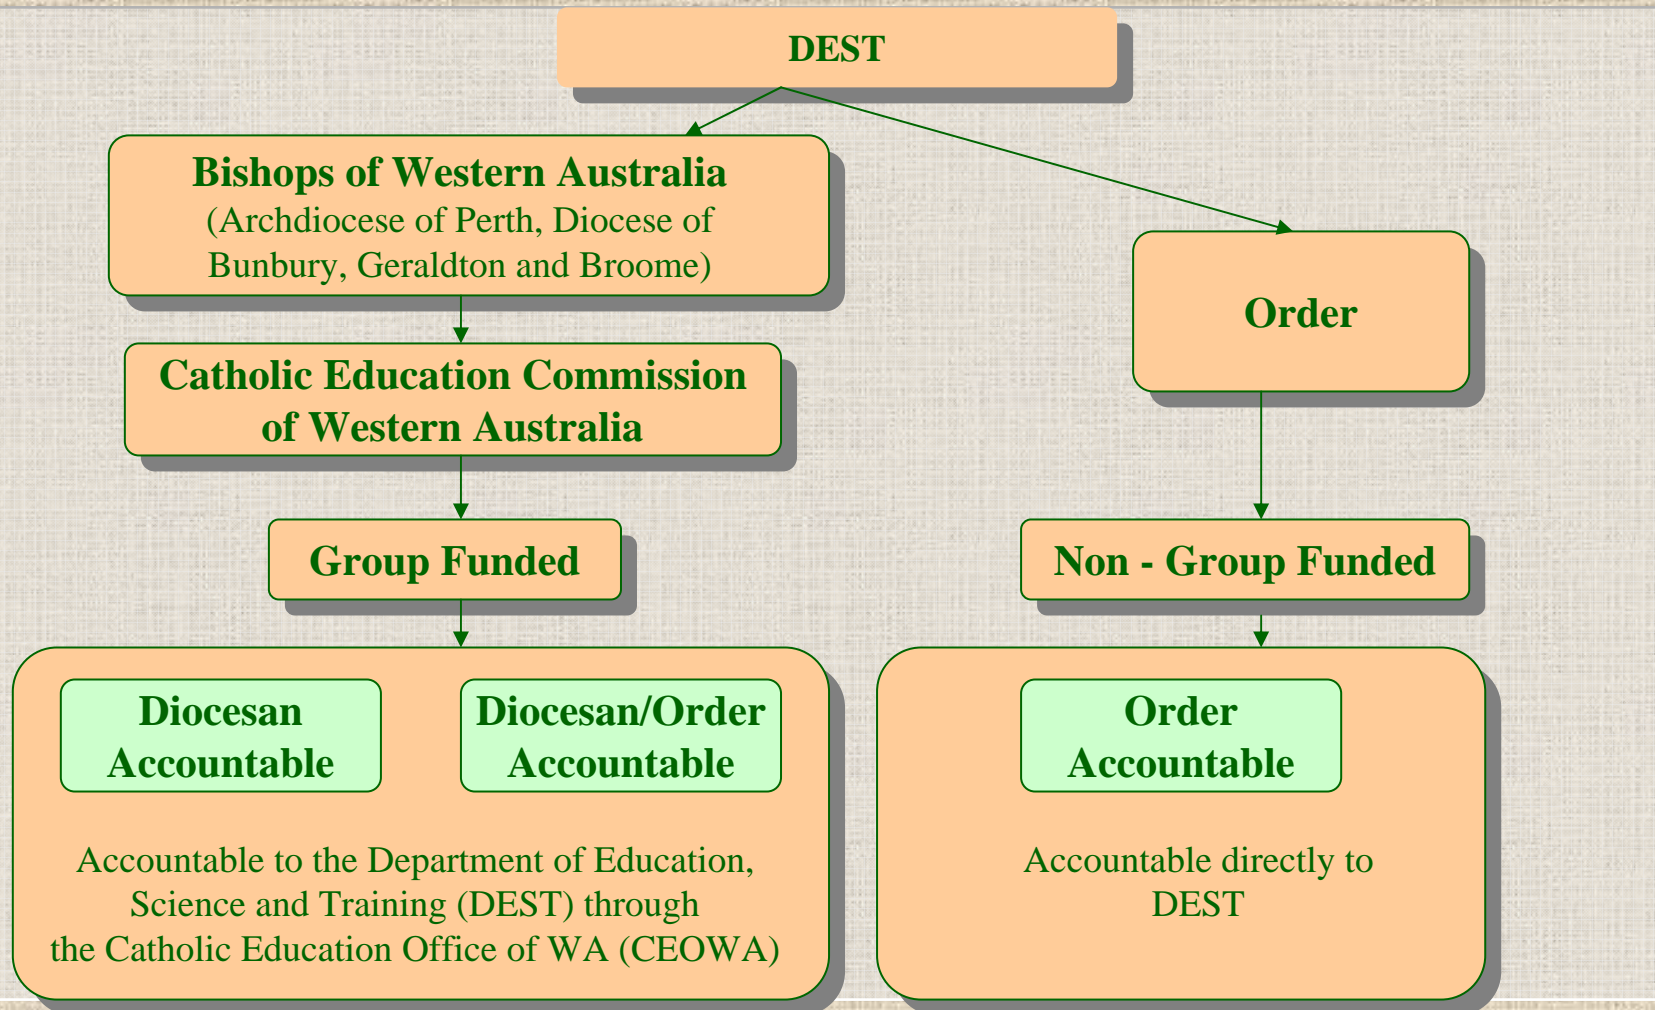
DEST

Bishops of Western Australia
(Archdiocese of Perth, Diocese of Bunbury, Geraldton and Broome)

Order

Catholic Education Commission of Western Australia

Group Funded

Non - Group Funded

Diocesan Accountable

Diocesan/Order Accountable

Accountable to the Department of Education, Science and Training (DEST) through the Catholic Education Office of WA (CEOWA)

Order Accountable

Accountable directly to DEST